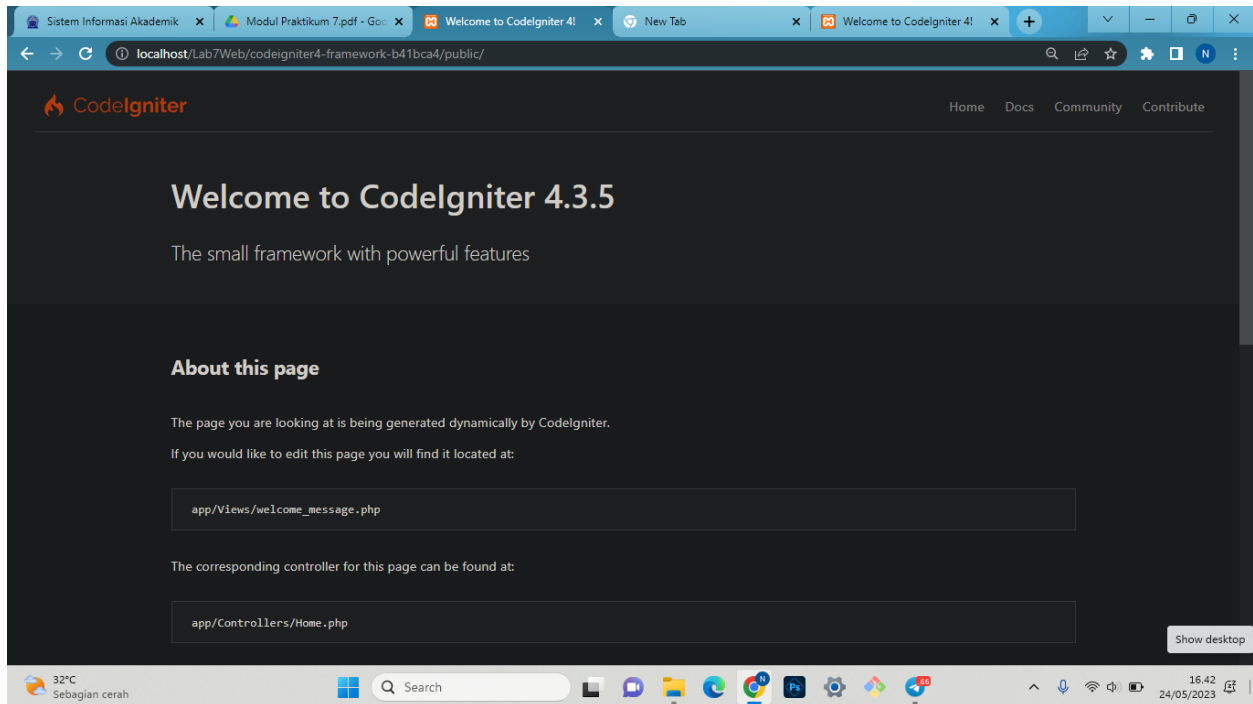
Sistem Informasi Akademik ×
Modul Praktikum 7.pdf - Goo ×
Welcome to CodeIgniter 4! ×
New Tab ×
Welcome to CodeIgniter 4! ×

localhost/Lab7Web/codeigniter4-framework-b41bca4/public/

N

CodeIgniter

Home Docs Community Contribute

Welcome to CodeIgniter 4.3.5

The small framework with powerful features

About this page

The page you are looking at is being generated dynamically by CodeIgniter.

If you would like to edit this page you will find it located at:

app/Views/welcome_message.php

The corresponding controller for this page can be found at:

app/Controllers/Home.php

Show desktop

32°C
Sebagian cerah

Search

Ps

66

16.42
24/05/2023